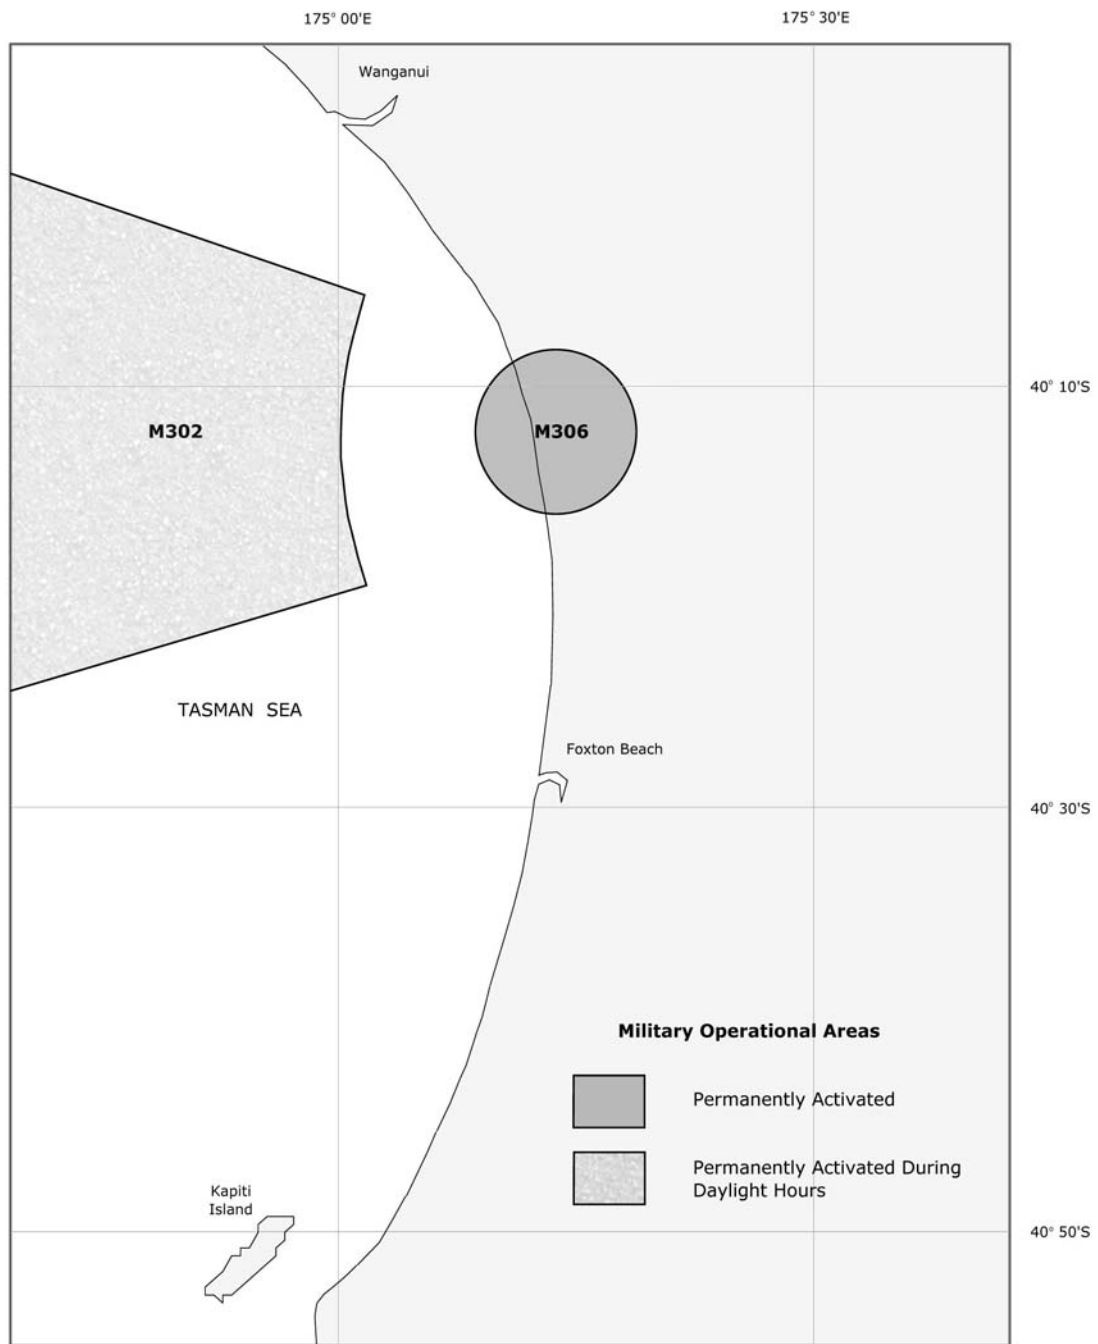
175° 00'E

175° 30'E

Wanganui

40° 10'S

M302

M306

TASMAN SEA

Foxton Beach

40° 30'S

Military Operational Areas

Permanently Activated

Permanently Activated During Daylight Hours

Kapiti Island

40° 50'S